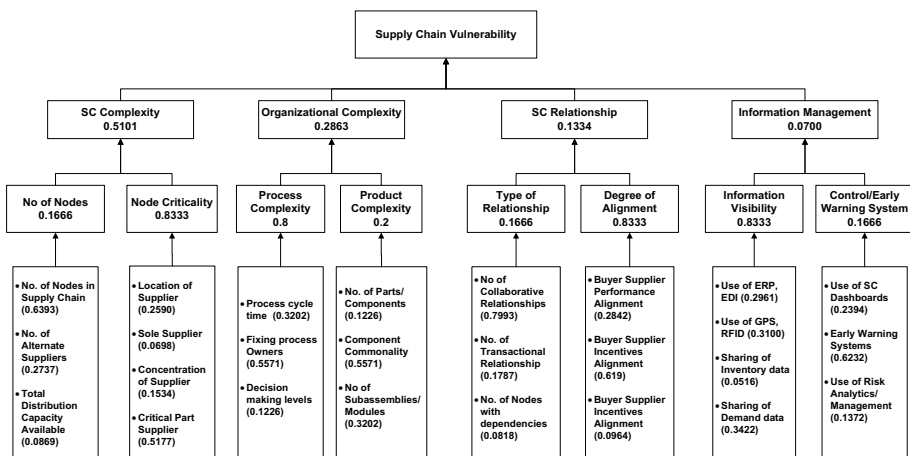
Supply Chain Vulnerability

SC Complexity
0.5101

Organizational Complexity
0.2863

SC Relationship
0.1334

Information Management
0.0700

No of Nodes
0.1666

Node Criticality
0.8333

Process Complexity
0.8

Product Complexity
0.2

Type of Relationship
0.1666

Degree of Alignment
0.8333

Information Visibility
0.8333

Control/Early Warning System
0.1666

• No. of Nodes in Supply Chain (0.6393)
• No. of Alternate Suppliers (0.2737)
• Total Distribution Capacity Available (0.0869)

• Location of Supplier (0.2590)
• Sole Supplier (0.0698)
• Concentration of Supplier (0.1534)
• Critical Part Supplier (0.5177)

• Process cycle time (0.3202)
• Fixing process Owners (0.5571)
• Decision making levels (0.1226)

• No. of Parts/ Components (0.1226)
• Component Commonality (0.5571)
• No of Subassemblies/ Modules (0.3202)

• No of Collaborative Relationships (0.7993)
• No. of Transactional Relationship (0.1787)
• No. of Nodes with dependencies (0.0818)

• Buyer Supplier Performance Alignment (0.2842)
• Buyer Supplier Incentives Alignment (0.619)
• Buyer Supplier Incentives Alignment (0.0964)

• Use of ERP, EDI (0.2961)
• Use of GPS, RFID (0.3100)
• Sharing of Inventory data (0.0516)
• Sharing of Demand data (0.3422)

• Use of SC Dashboards (0.2394)
• Early Warning Systems (0.6232)
• Use of Risk Analytics/ Management (0.1372)